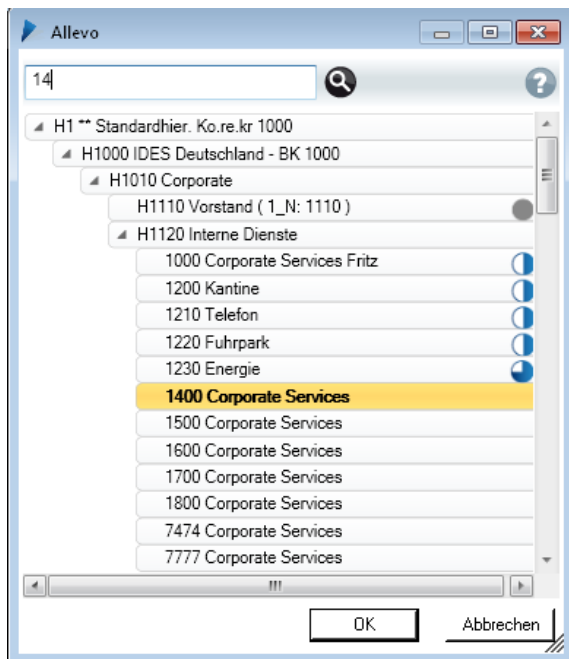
Allevo

14

H1 ** Standardhier. Ko.re.kr 1000
H1000 IDES Deutschland - BK 1000
H1010 Corporate
H1110 Vorstand ( 1_N: 1110 )
H1120 Interne Dienste
1000 Corporate Services Fritz
1200 Kantine
1210 Telefon
1220 Fuhrpark
1230 Energie
1400 Corporate Services
1500 Corporate Services
1600 Corporate Services
1700 Corporate Services
1800 Corporate Services
7474 Corporate Services
7777 Corporate Services

OK
Abbrechen